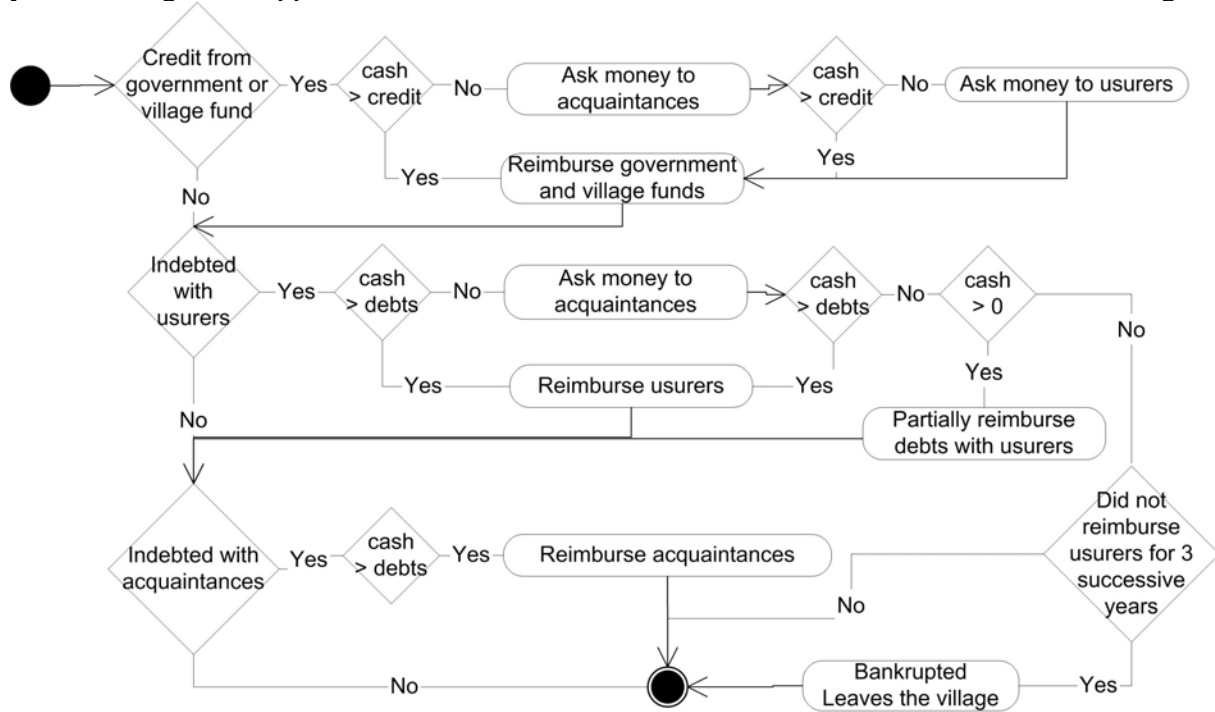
Credit from government or village fund

Yes

cash > credit

No

Ask money to acquaintances

cash > credit

No

Ask money to usurers

Yes

Yes

Reimburse government and village funds

No

Indebted with usurers

Yes

cash > debts

No

Ask money to acquaintances

cash > debts

No

cash > 0

No

Yes

Reimburse usurers

Yes

Yes

No

Partially reimburse debts with usurers

Indebted with acquaintances

Yes

cash > debts

Yes

Reimburse acquaintances

Did not reimburse usurers for 3 successive years

No

No

Bankrupted Leaves the village

Yes